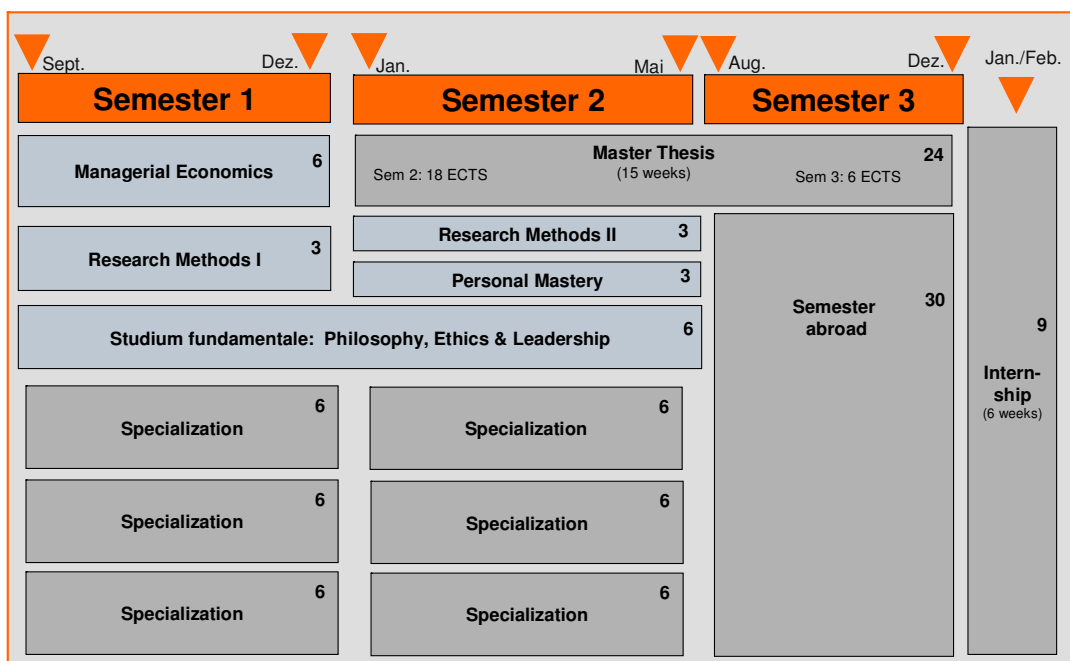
Sept. Dez. Jan. Mai Aug. Dez. Jan./Feb.

Semester 1

Semester 2

Semester 3

Managerial Economics 6

Research Methods I 3

Master Thesis 24
Sem 2: 18 ECTS (15 weeks) Sem 3: 6 ECTS

Research Methods II 3

Personal Mastery 3

Studium fundamentale: Philosophy, Ethics & Leadership 6

Semester abroad 30

Internship 9
(6 weeks)

Specialization 6

Specialization 6

Specialization 6

Specialization 6

Specialization 6

Specialization 6